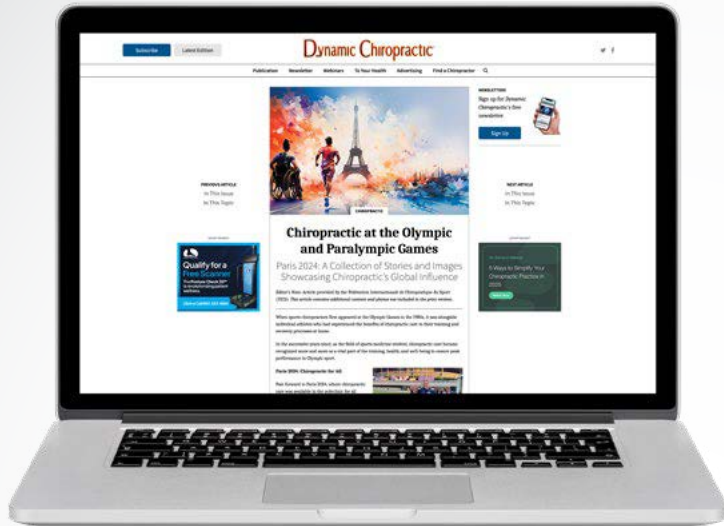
Subscribe Latest Edition

Dynamic Chiropractic

Publication Newsletter Webinars To Your Health Advertising Find a Chiropractor

NEWSLETTER
Sign up for Dynamic Chiropractic's free newsletter
Sign Up

PREVIOUS ARTICLE
In This Issue
In This Topic

NEXT ARTICLE
In This Issue
In This Topic

Qualify for a Free Scanner

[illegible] Ways to Simplify Your Chiropractic Practice in 2025

CHIROPRACTIC

Chiropractic at the Olympic and Paralympic Games

Paris 2024: A Collection of Stories and Images Showcasing Chiropractic's Global Influence

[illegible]

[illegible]

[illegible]

Paris 2024: Chiropractic for All

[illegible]